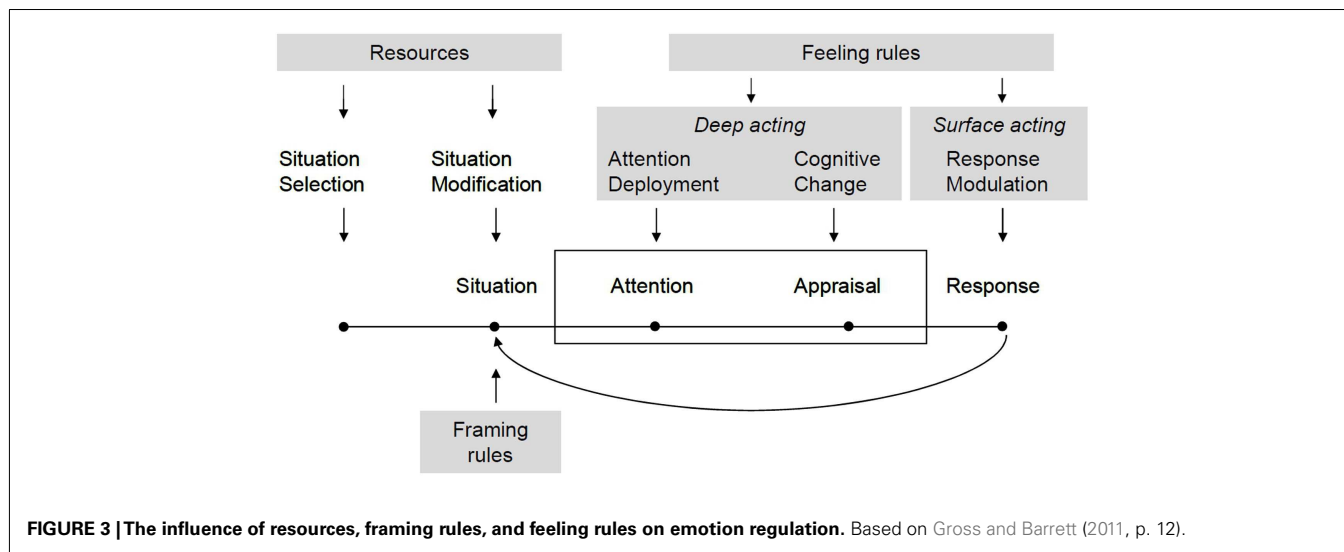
Resources

Feeling rules

Deep acting

Surface acting

Situation Selection

Situation Modification

Attention Deployment

Cognitive Change

Response Modulation

Situation

Attention

Appraisal

Response

Framing rules

**FIGURE 3 | The influence of resources, framing rules, and feeling rules on emotion regulation.** Based on Gross and Barrett (2011, p. 12).